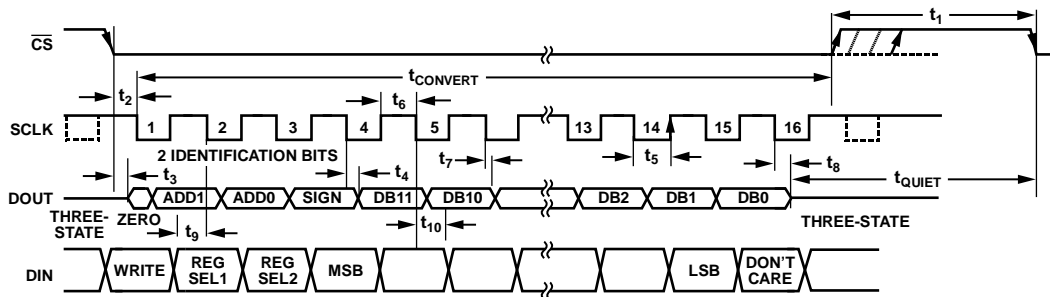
$\overline{CS}$

$t_1$

$t_{CONVERT}$

$t_2$

$t_6$

SCLK

1 2 3 4 5 13 14 15 16

2 IDENTIFICATION BITS

$t_3$

$t_4$

$t_7$

$t_5$

$t_8$

DOUT

ZERO ADD1 ADD0 SIGN DB11 DB10 DB2 DB1 DB0

$t_{QUIET}$

THREE-STATE

$t_9$

$t_{10}$

THREE-STATE

DIN

WRITE REG SEL1 REG SEL2 MSB LSB DON'T CARE